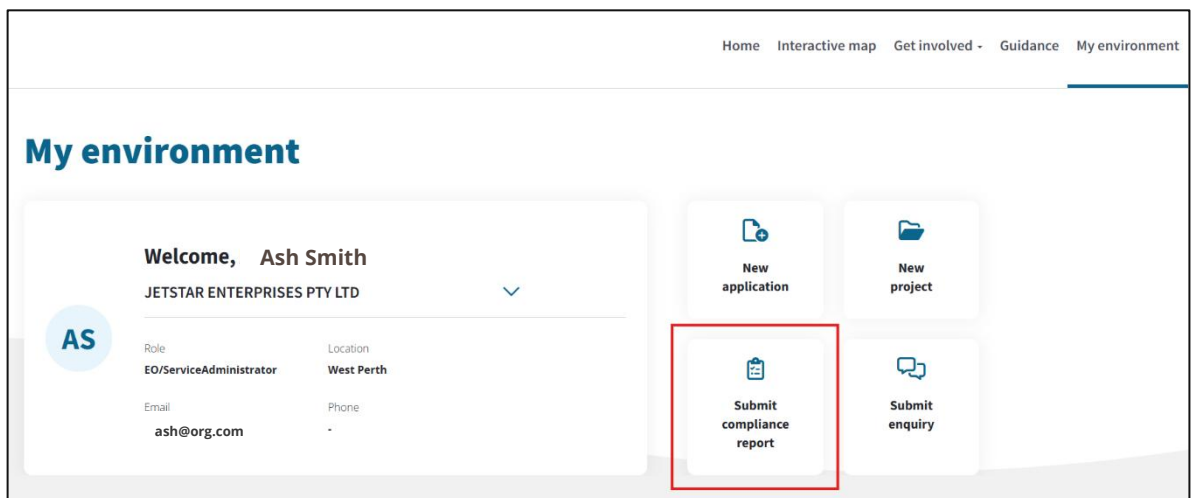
Home Interactive map Get involved Guidance My environment

My environment

Welcome, Ash Smith
JETSTAR ENTERPRISES PTY LTD

AS

Role
EO/ServiceAdministrator

Location
West Perth

Email
ash@org.com

Phone
-

New application

New project

Submit compliance report

Submit enquiry